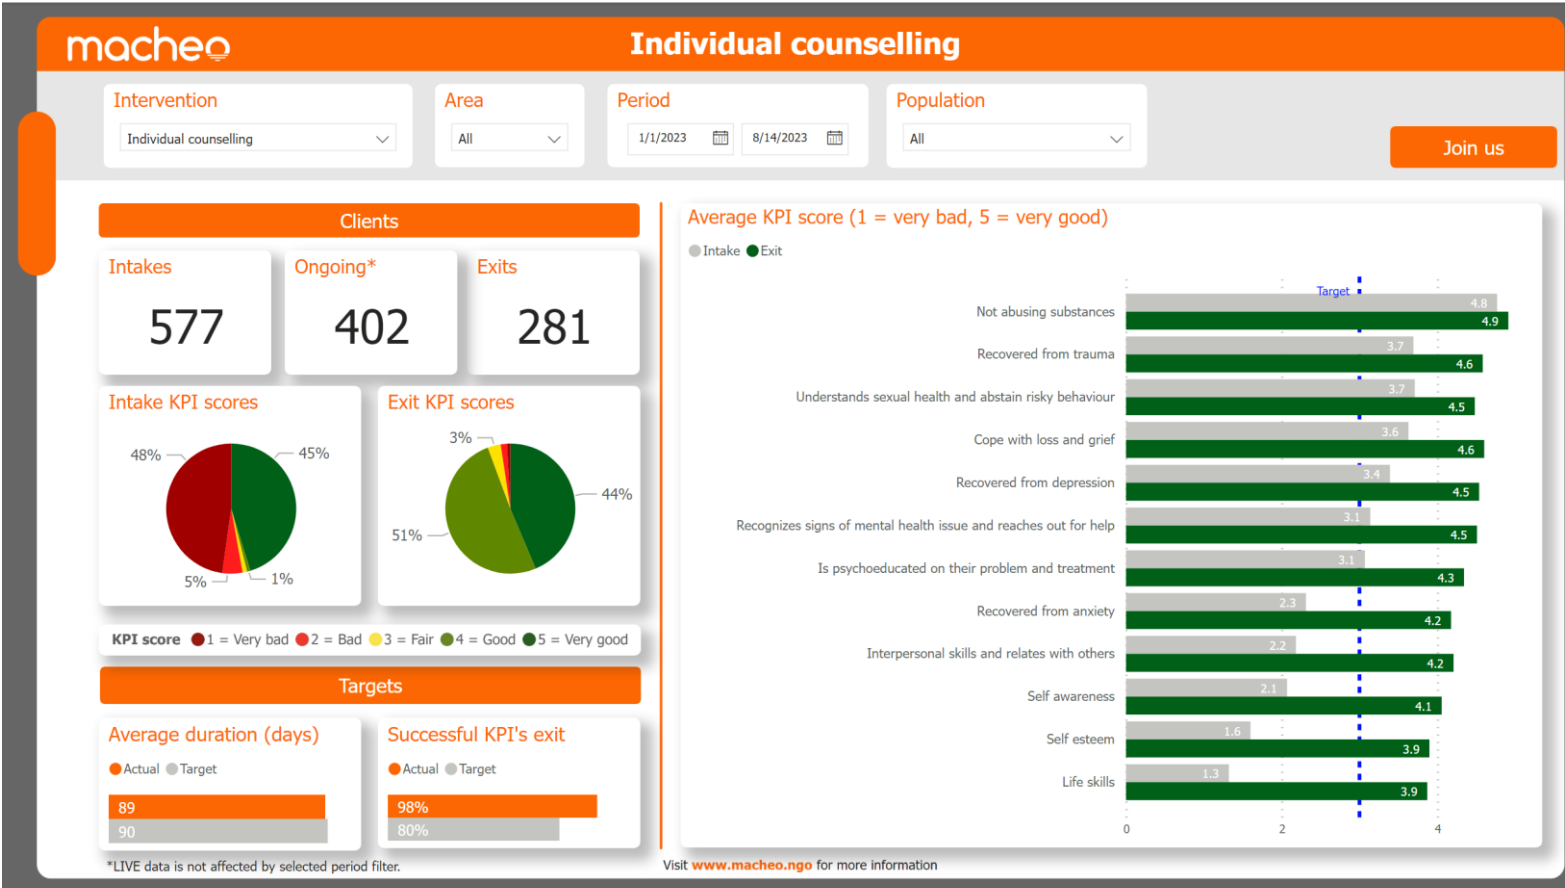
macheo

Individual counselling

Intervention
Individual counselling

Area
All

Period
1/1/2023
8/14/2023

Population
All

Join us

Clients

Intakes
577

Ongoing*
402

Exits
281

Intake KPI scores
48%
45%
5%
1%

Exit KPI scores
3%
44%
51%

KPI score 1 = Very bad 2 = Bad 3 = Fair 4 = Good 5 = Very good

Targets

Average duration (days)
Actual Target
89
90

Successful KPI's exit
Actual Target
98%
80%

*LIVE data is not affected by selected period filter.

Average KPI score (1 = very bad, 5 = very good)
Intake Exit
Target

| | Intake | Exit |
|---|---|---|
| Not abusing substances | 4.8 | 4.9 |
| Recovered from trauma | 3.7 | 4.6 |
| Understands sexual health and abstain risky behaviour | 3.7 | 4.5 |
| Cope with loss and grief | 3.6 | 4.6 |
| Recovered from depression | 3.4 | 4.5 |
| Recognizes signs of mental health issue and reaches out for help | 3.1 | 4.5 |
| Is psychoeducated on their problem and treatment | 3.1 | 4.3 |
| Recovered from anxiety | 2.3 | 4.2 |
| Interpersonal skills and relates with others | 2.2 | 4.2 |
| Self awareness | 2.1 | 4.1 |
| Self esteem | 1.6 | 3.9 |
| Life skills | 1.3 | 3.9 |

0
2
4

Visit www.macheo.ngo for more information